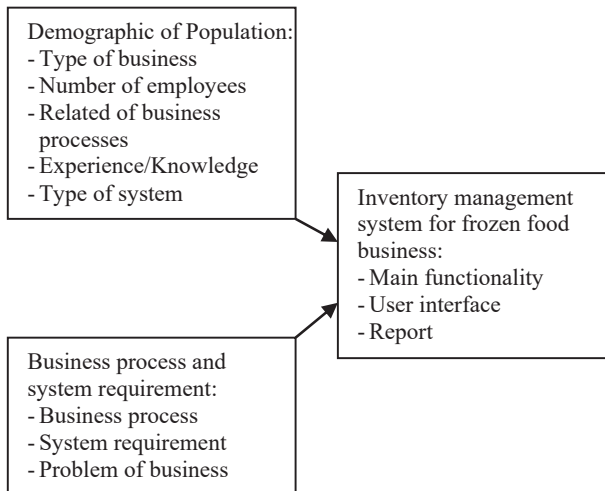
Demographic of Population:
- Type of business
- Number of employees
- Related of business processes
- Experience/Knowledge
- Type of system

Inventory management system for frozen food business:
- Main functionality
- User interface
- Report

Business process and system requirement:
- Business process
- System requirement
- Problem of business